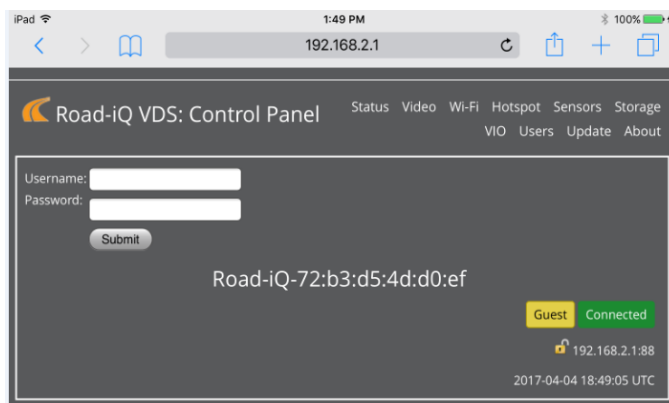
iPad
1:49 PM
100%
192.168.2.1

Road-iQ VDS: Control Panel

Status Video Wi-Fi Hotspot Sensors Storage VIO Users Update About

Username:
Password:
Submit

Road-iQ-72:b3:d5:4d:d0:ef

Guest Connected

192.168.2.1:88

2017-04-04 18:49:05 UTC